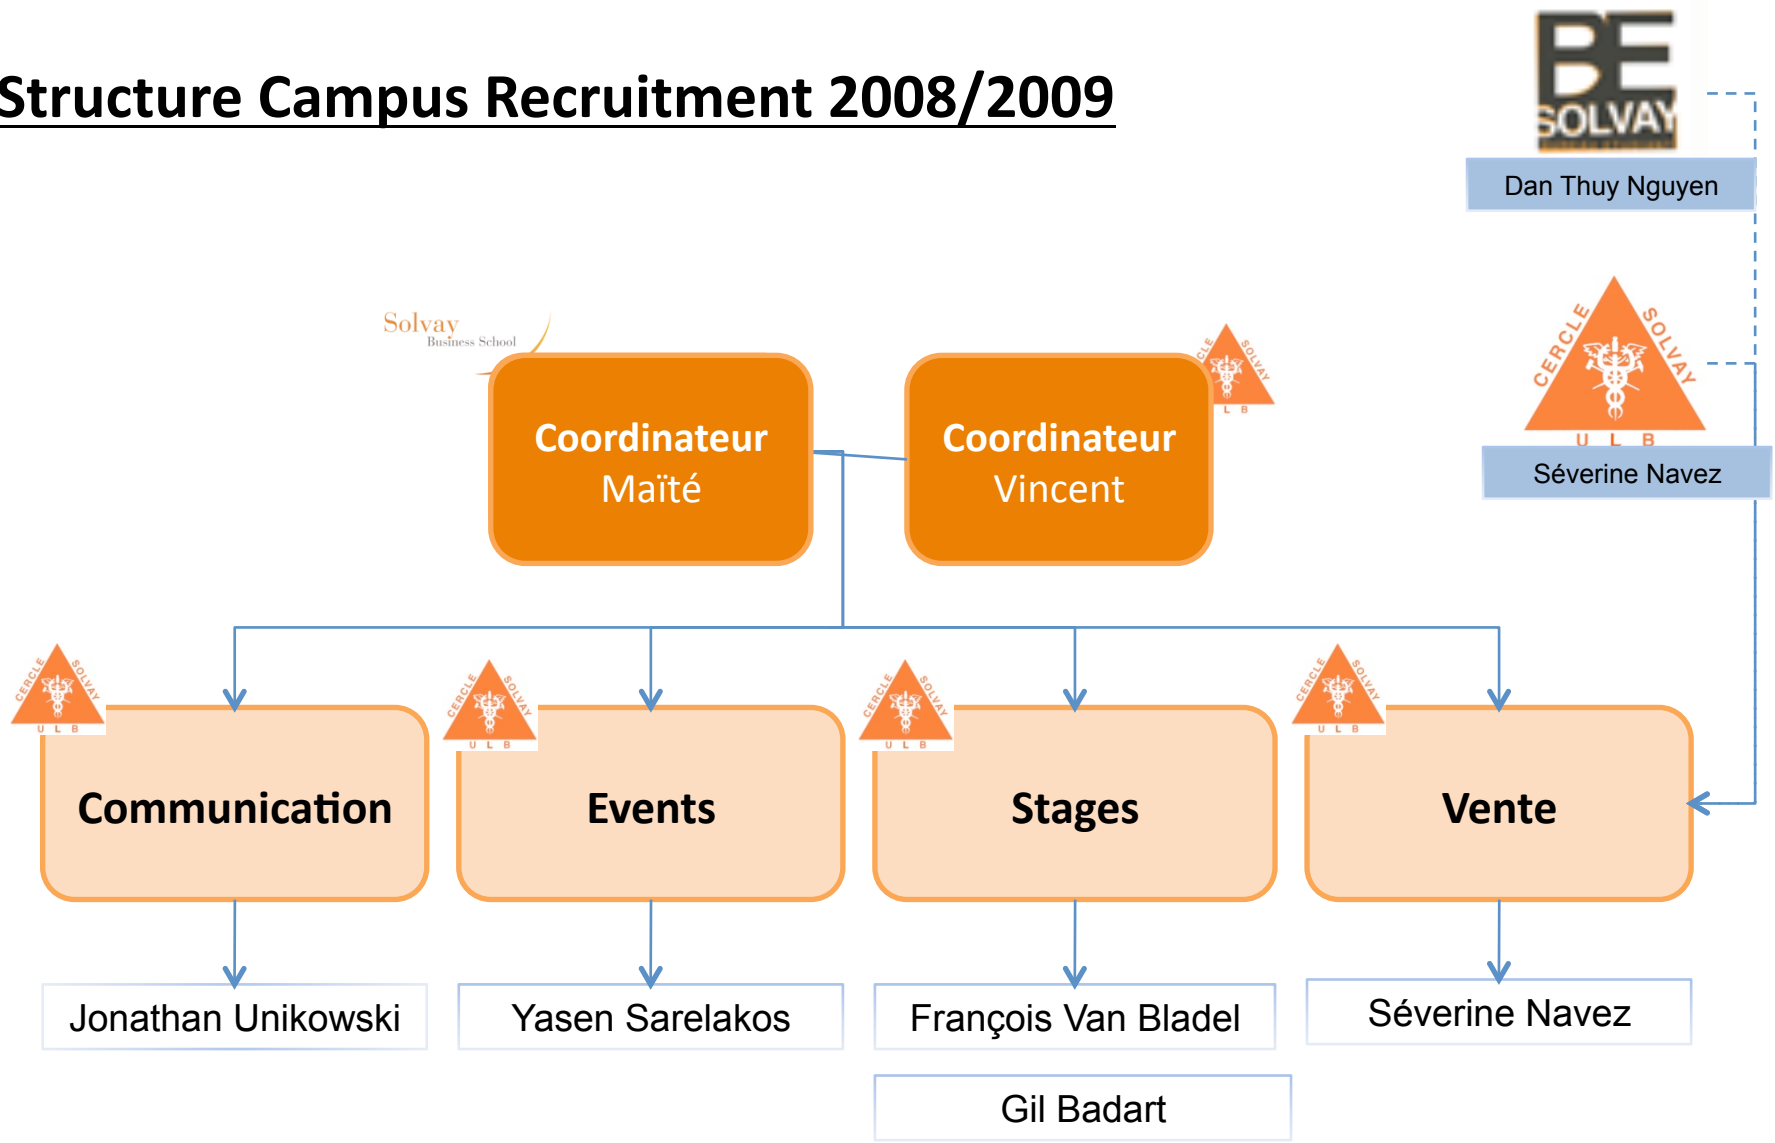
Structure Campus Recruitment 2008/2009

BE SOLVAY

Dan Thuy Nguyen

CERCLE SOLVAY U L B

Séverine Navez

Solvay Business School

Coordinateur
Maïté

Coordinateur
Vincent

Communication

Events

Stages

Vente

Jonathan Unikowski

Yasen Sarelakos

François Van Bladel

Gil Badart

Séverine Navez